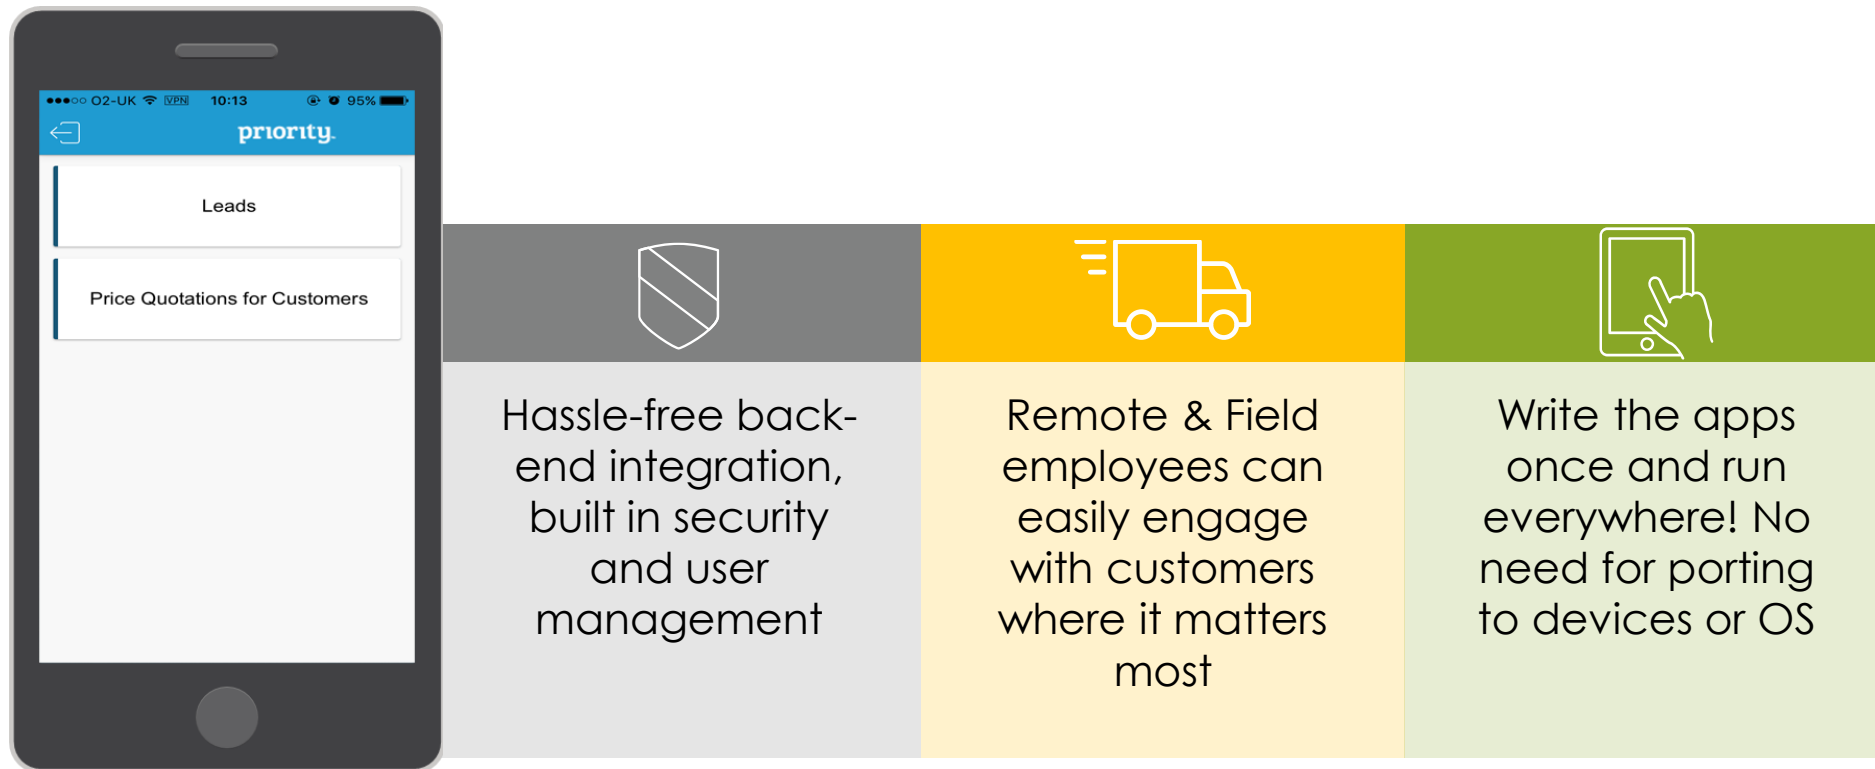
●●●○○ O2-UK VPN 10:13 95%

priority

Leads

Price Quotations for Customers

Hassle-free back-end integration, built in security and user management

Remote & Field employees can easily engage with customers where it matters most

Write the apps once and run everywhere! No need for porting to devices or OS